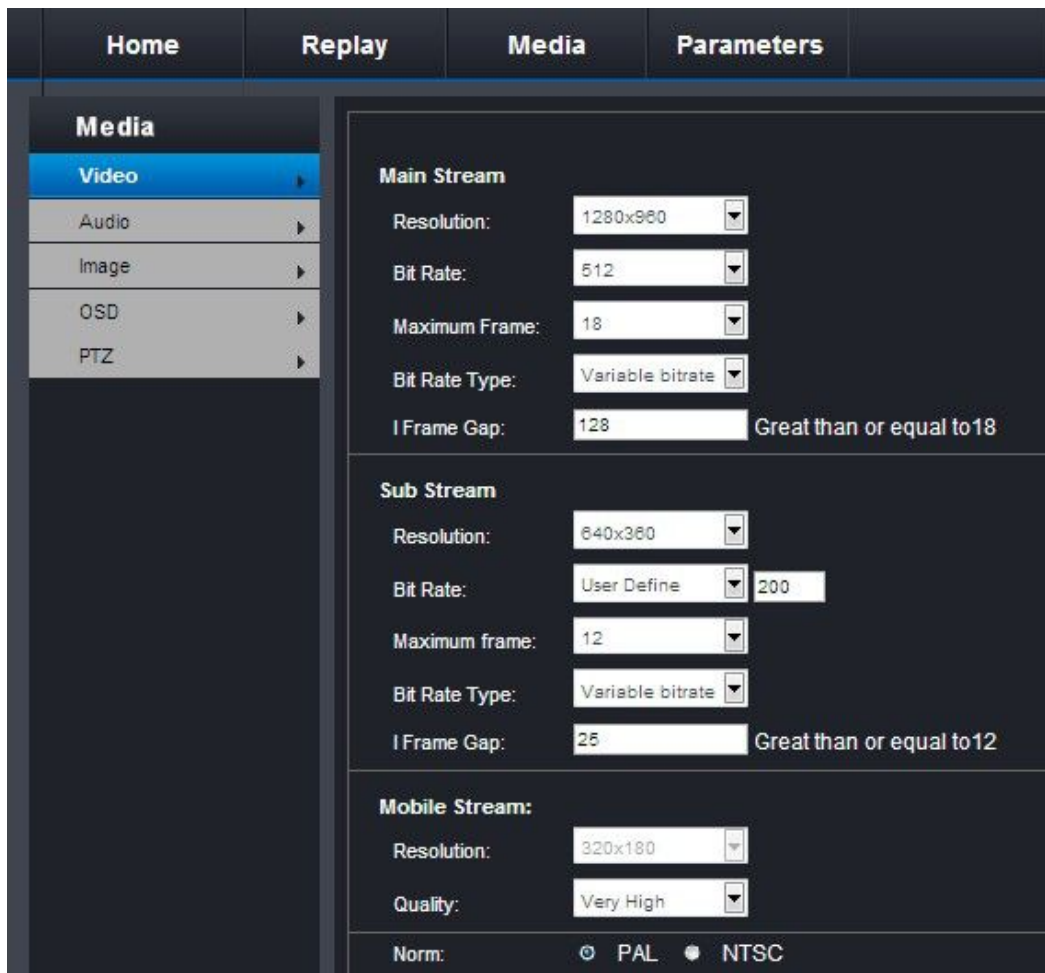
Home Replay Media Parameters

Media
Video
Audio
Image
OSD
PTZ

Main Stream
Resolution: 1280x960
Bit Rate: 512
Maximum Frame: 18
Bit Rate Type: Variable bitrate
I Frame Gap: 128 Great than or equal to18

Sub Stream
Resolution: 640x360
Bit Rate: User Define 200
Maximum frame: 12
Bit Rate Type: Variable bitrate
I Frame Gap: 25 Great than or equal to12

Mobile Stream:
Resolution: 320x180
Quality: Very High

Norm: PAL NTSC